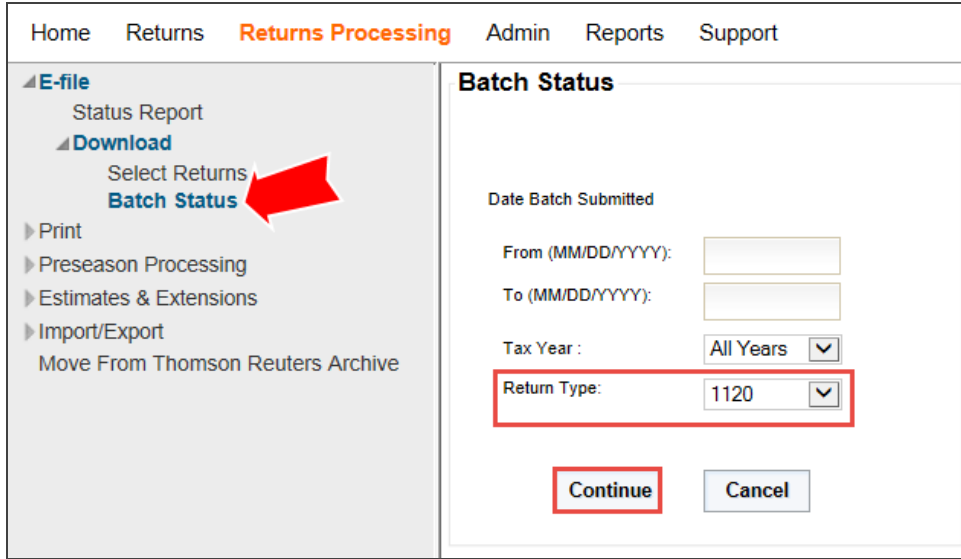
Home Returns Returns Processing Admin Reports Support

E-file
Status Report
Download
Select Returns
Batch Status
Print
Preseason Processing
Estimates & Extensions
Import/Export
Move From Thomson Reuters Archive

Batch Status

Date Batch Submitted

From (MM/DD/YYYY):

To (MM/DD/YYYY):

Tax Year : All Years

Return Type: 1120

Continue Cancel